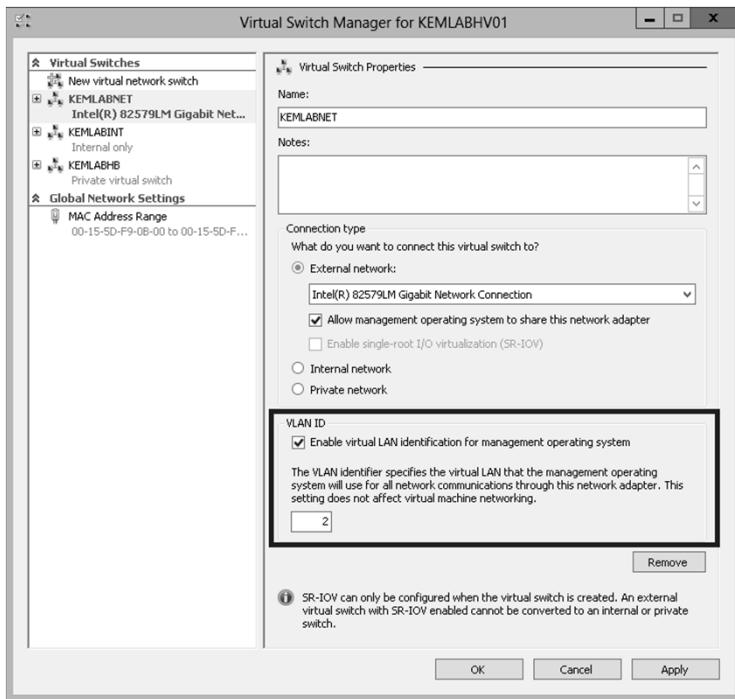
Virtual Switch Manager for KEMLABHV01

Virtual Switches
New virtual network switch
KEMLABNET
Intel(R) 82579LM Gigabit Net...
KEMLABINT
Internal only
KEMLABHB
Private virtual switch
Global Network Settings
MAC Address Range
00-15-5D-F9-0B-00 to 00-15-5D-F...

Virtual Switch Properties

Name:
KEMLABNET

Notes:

Connection type
What do you want to connect this virtual switch to?
External network:
Intel(R) 82579LM Gigabit Network Connection
Allow management operating system to share this network adapter
Enable single-root I/O virtualization (SR-IOV)
Internal network
Private network

VLAN ID
Enable virtual LAN identification for management operating system

The VLAN identifier specifies the virtual LAN that the management operating system will use for all network communications through this network adapter. This setting does not affect virtual machine networking.
2

Remove

SR-IOV can only be configured when the virtual switch is created. An external virtual switch with SR-IOV enabled cannot be converted to an internal or private switch.

OK Cancel Apply